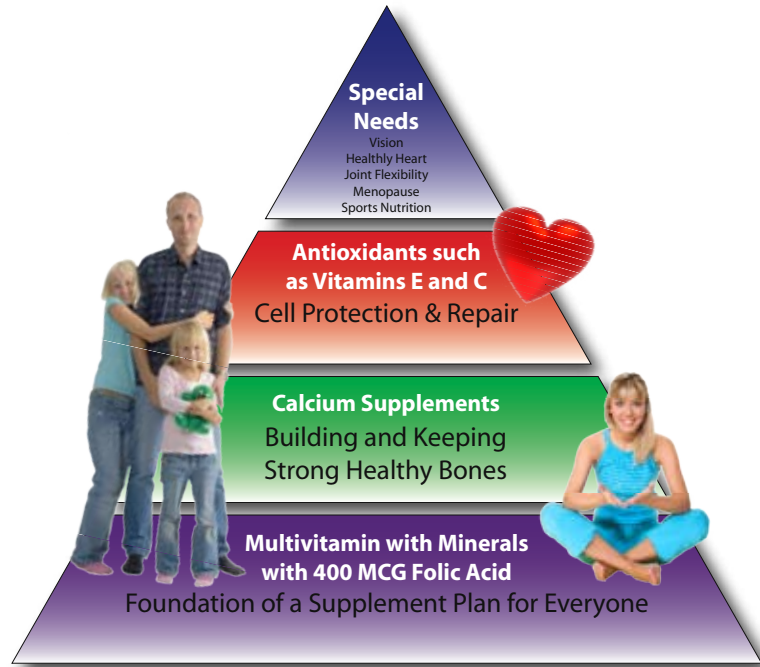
Special Needs
Vision
Healthy Heart
Joint Flexibility
Menopause
Sports Nutrition

Antioxidants such as Vitamins E and C
Cell Protection & Repair

Calcium Supplements
Building and Keeping Strong Healthy Bones

Multivitamin with Minerals with 400 MCG Folic Acid
Foundation of a Supplement Plan for Everyone